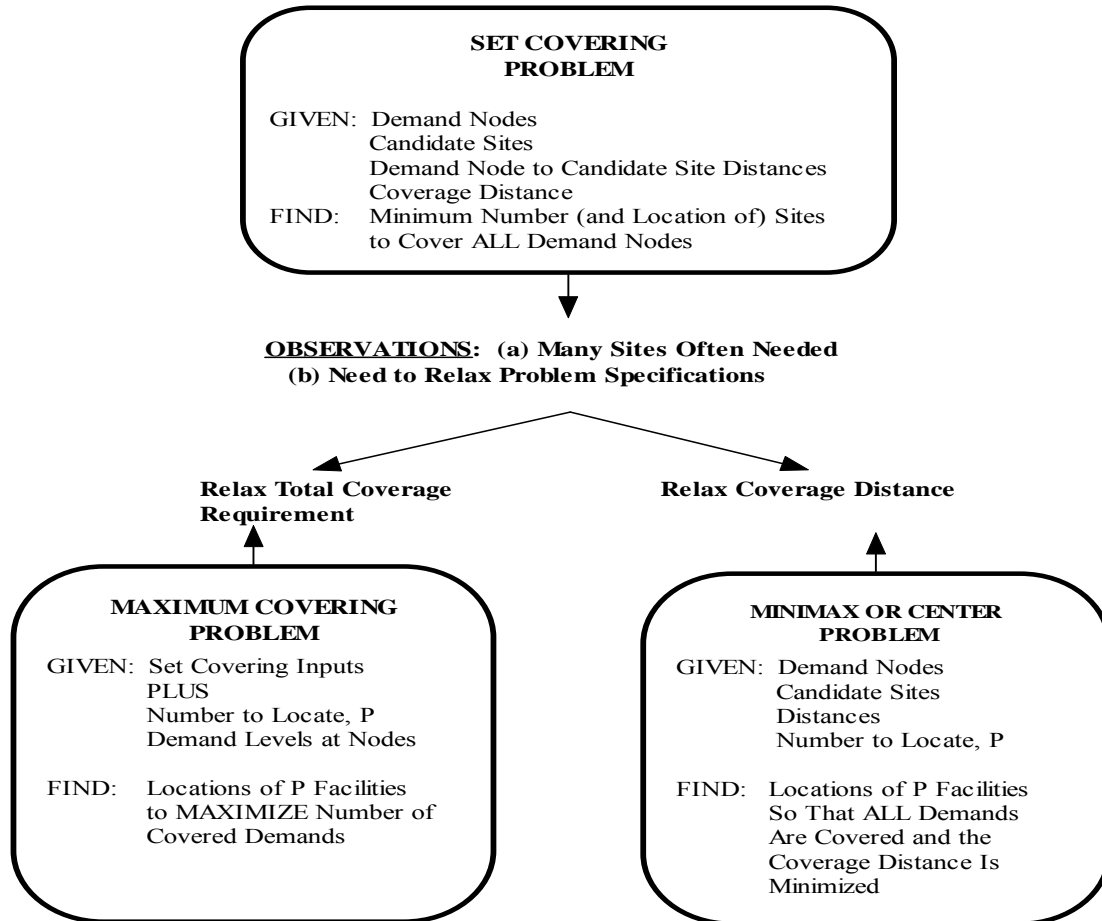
SET COVERING PROBLEM

GIVEN: Demand Nodes
Candidate Sites
Demand Node to Candidate Site Distances
Coverage Distance
FIND: Minimum Number (and Location of) Sites to Cover ALL Demand Nodes

OBSERVATIONS: (a) Many Sites Often Needed
(b) Need to Relax Problem Specifications

Relax Total Coverage Requirement

Relax Coverage Distance

MAXIMUM COVERING PROBLEM

GIVEN: Set Covering Inputs
PLUS
Number to Locate, P
Demand Levels at Nodes

FIND: Locations of P Facilities to MAXIMIZE Number of Covered Demands

MINIMAX OR CENTER PROBLEM

GIVEN: Demand Nodes
Candidate Sites
Distances
Number to Locate, P

FIND: Locations of P Facilities So That ALL Demands Are Covered and the Coverage Distance Is Minimized